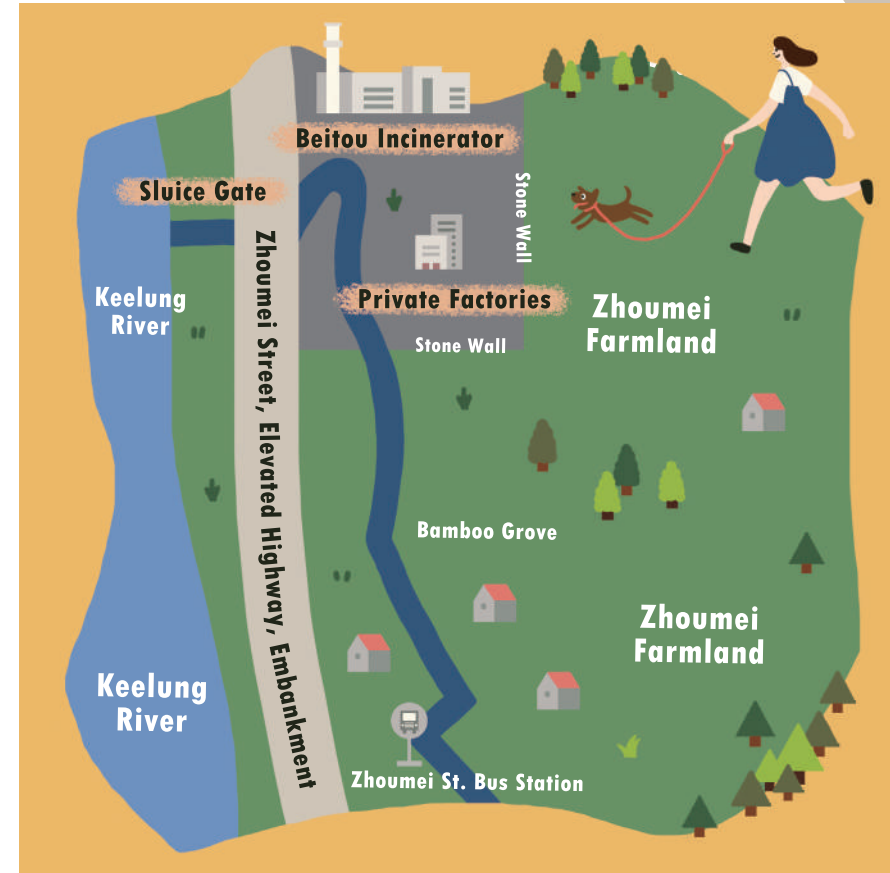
Beitou Incinerator

Sluice Gate

Stone Wall

Keelung River

Zhoumei Street, Elevated Highway, Embankment

Private Factories

Zhoumei Farmland

Stone Wall

Bamboo Grove

Zhoumei Farmland

Keelung River

Zhoumei St. Bus Station